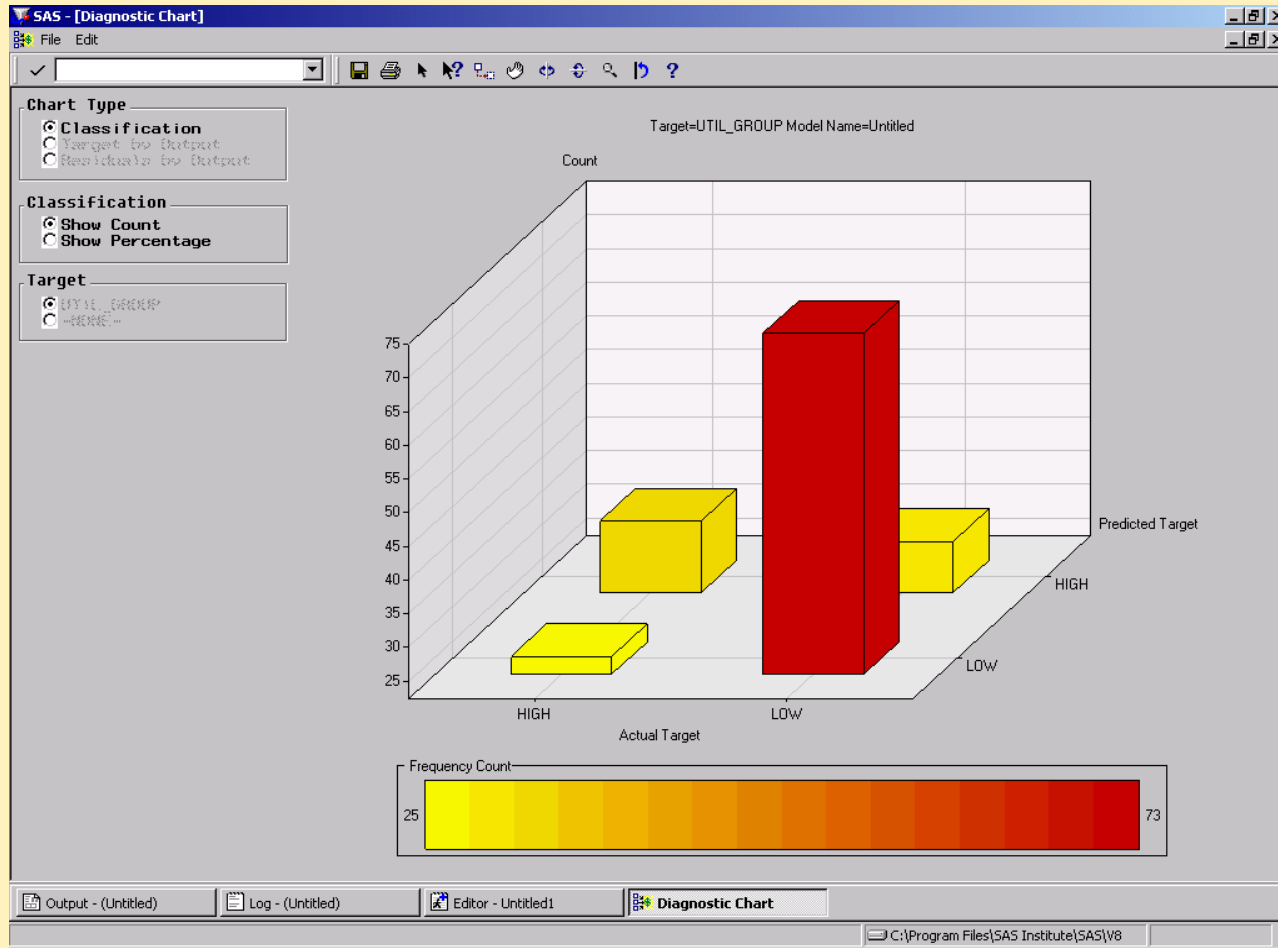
SAS - [Diagnostic Chart]
File Edit

Chart Type
Classification
Target by Output
Residuals by Output

Classification
Show Count
Show Percentage

Target
UTIL_GROUP
-NONE-

Target=UTIL_GROUP Model Name=Untitled

Count

75
70
65
60
55
50
45
40
35
30
25

Predicted Target
HIGH
LOW

HIGH
LOW
Actual Target

Frequency Count
25
73

Output - (Untitled)
Log - (Untitled)
Editor - Untitled1
Diagnostic Chart

C:\Program Files\SAS Institute\SAS\V8